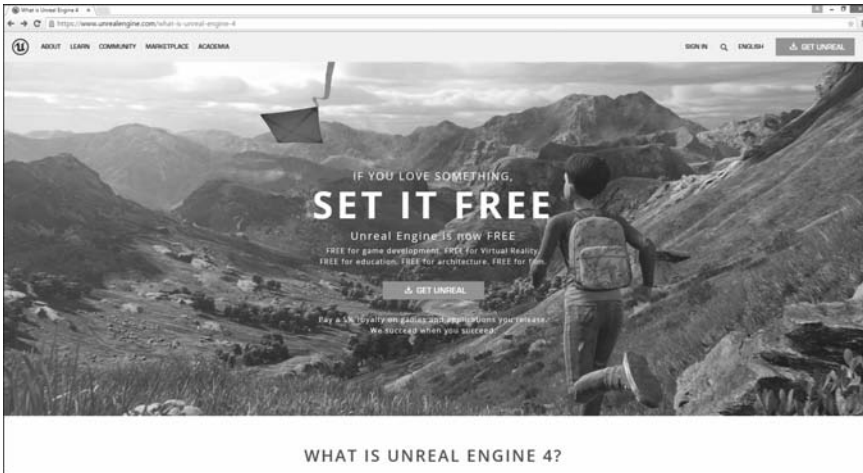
What is Unreal Engine 4 ×

https://www.unrealengine.com/what-is-unreal-engine-4

ABOUT LEARN COMMUNITY MARKETPLACE ACADEMIA

SIGN IN ENGLISH GET UNREAL

IF YOU LOVE SOMETHING,

SET IT FREE

Unreal Engine is now FREE

FREE for game development. FREE for Virtual Reality. FREE for education. FREE for architecture. FREE for film.

GET UNREAL

Pay a 5% royalty on games and applications you release. We succeed when you succeed.

WHAT IS UNREAL ENGINE 4?